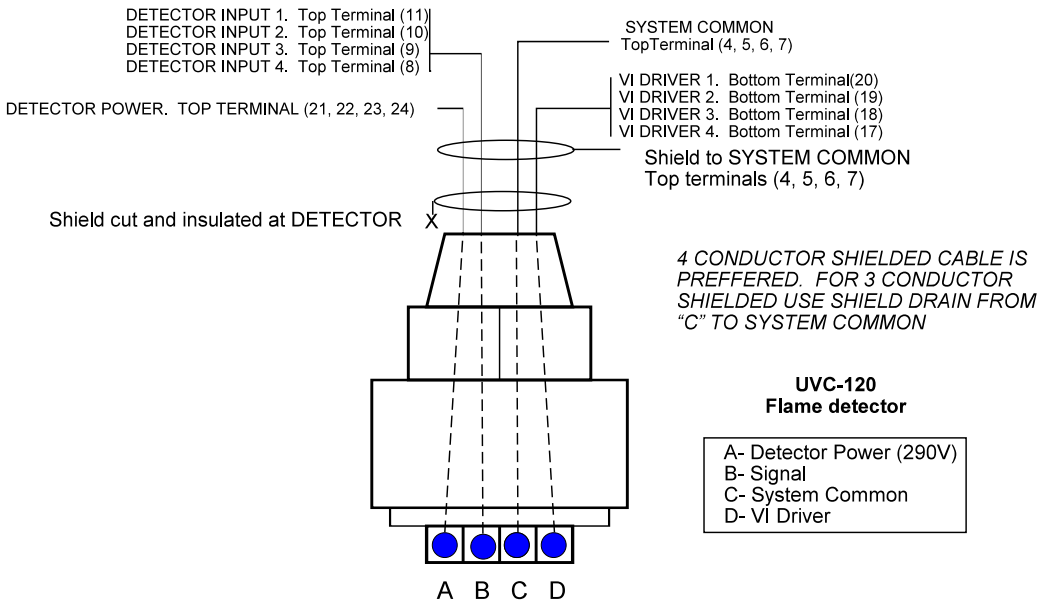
DETECTOR INPUT 1. Top Terminal (11)
DETECTOR INPUT 2. Top Terminal (10)
DETECTOR INPUT 3. Top Terminal (9)
DETECTOR INPUT 4. Top Terminal (8)

SYSTEM COMMON
TopTerminal (4, 5, 6, 7)

DETECTOR POWER. TOP TERMINAL (21, 22, 23, 24)

VI DRIVER 1. Bottom Terminal(20)
VI DRIVER 2. Bottom Terminal (19)
VI DRIVER 3. Bottom Terminal (18)
VI DRIVER 4. Bottom Terminal (17)

Shield to SYSTEM COMMON
Top terminals (4, 5, 6, 7)

Shield cut and insulated at DETECTOR X

4 CONDUCTOR SHIELDED CABLE IS PREFFERED. FOR 3 CONDUCTOR SHIELDED USE SHIELD DRAIN FROM "C" TO SYSTEM COMMON

UVC-120
Flame detector

A- Detector Power (290V)
B- Signal
C- System Common
D- VI Driver

A B C D